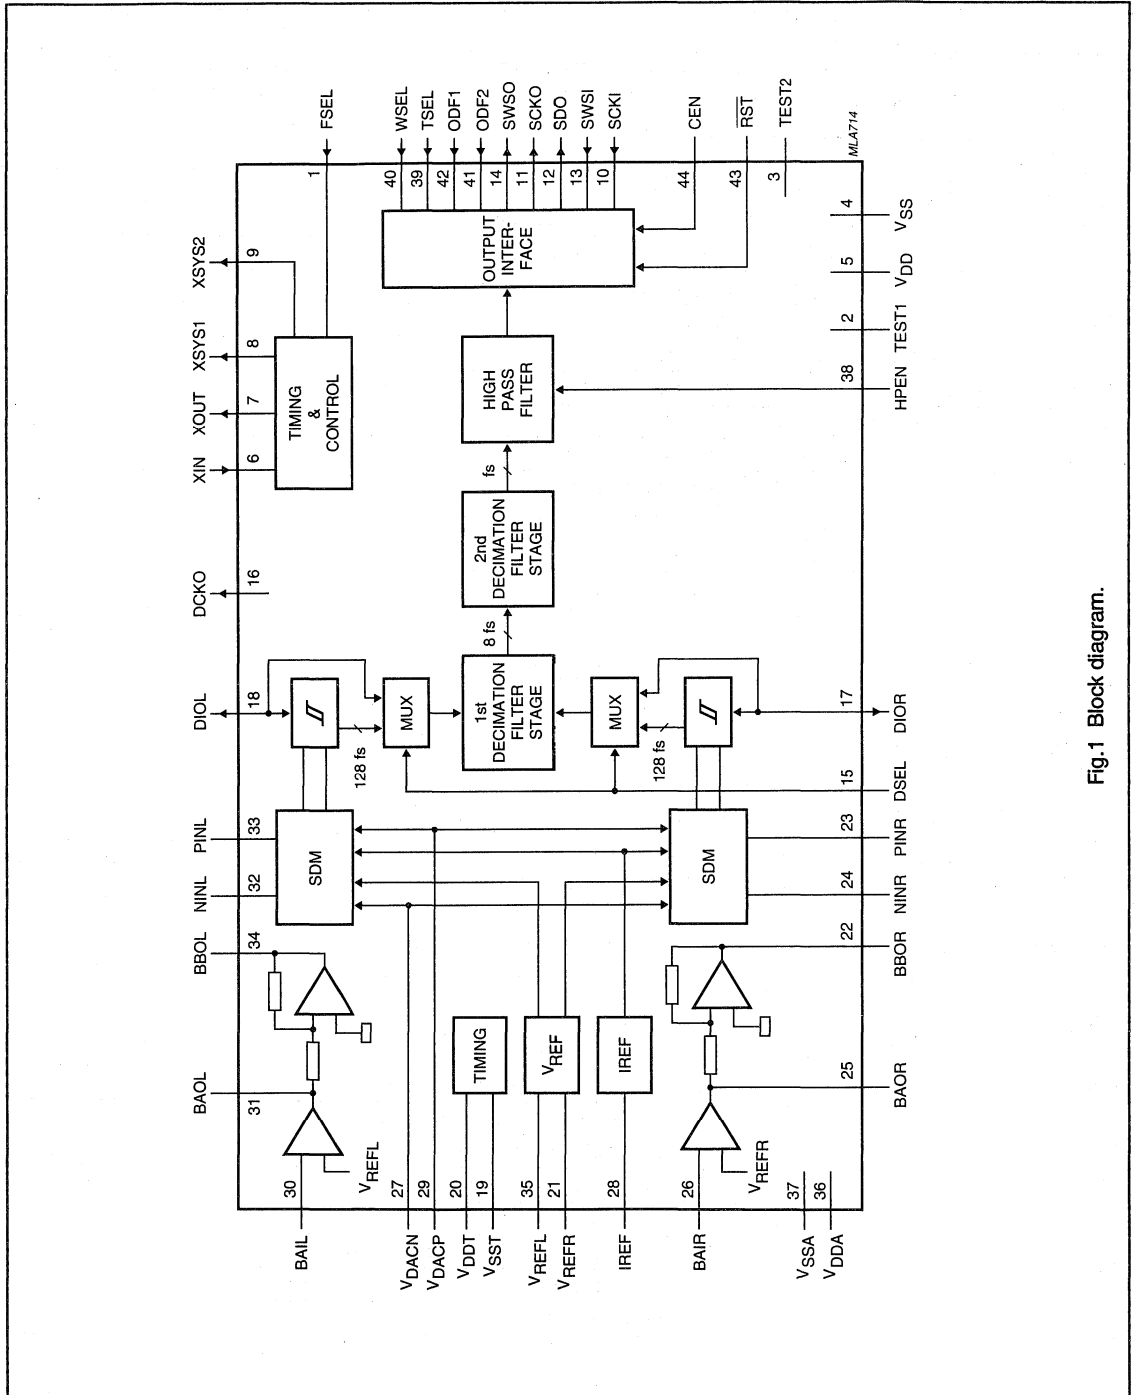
FSEL
1
WSEL
40
TSEL
39
ODF1
42
ODF2
41
SWSO
14
SCKO
11
SDO
12
SWSI
13
SCKI
10
CEN
44
$\overline{RST}$
43
TEST2
3
MLA714

XSYS2
9
XSYS1
8
XOUT
7
XIN
6
TIMING & CONTROL

OUTPUT INTER-FACE

4
$V_{SS}$
5
$V_{DD}$
2
TEST1
38
HPEN

HIGH PASS FILTER
fs
2nd DECIMATION FILTER STAGE
8 fs
1st DECIMATION FILTER STAGE

DCKO
16
DIOL
18
MUX
128 fs
MUX
128 fs
17
DIOR
15
DSEL

PINL
33
NINL
32
SDM
SDM
23
PINR
24
NINR

BBOL
34
BAOL
31
22
BBOR
25
BAOR

TIMING
$V_{REF}$
IREF

$V_{REFL}$
$V_{REFR}$

30
BAIL
27
$V_{DACN}$
29
$V_{DACP}$
20
$V_{DDT}$
19
$V_{SST}$
35
$V_{REFL}$
21
$V_{REFR}$
28
IREF
26
BAIR
37
$V_{SSA}$
36
$V_{DDA}$

Fig.1 Block diagram.